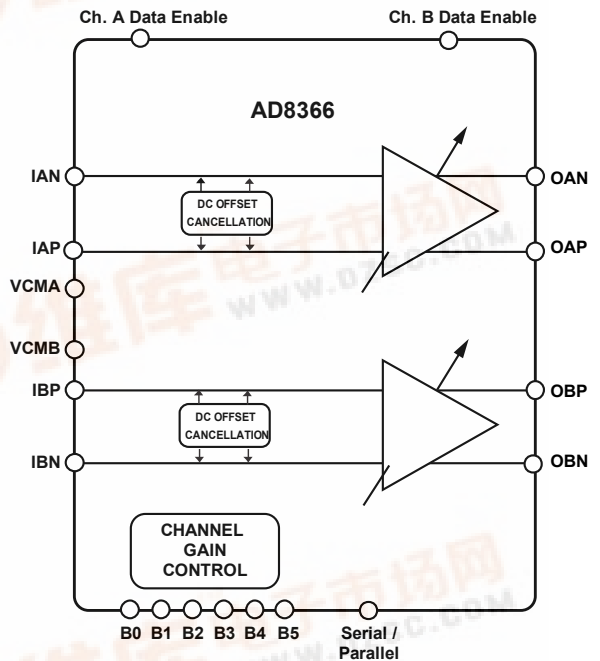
Ch. A Data Enable

Ch. B Data Enable

AD8366

IAN

OAN

DC OFFSET CANCELLATION

IAP

OAP

VCMA

VCMB

IBP

OBP

DC OFFSET CANCELLATION

IBN

OBN

CHANNEL GAIN CONTROL

B0 B1 B2 B3 B4 B5

Serial / Parallel